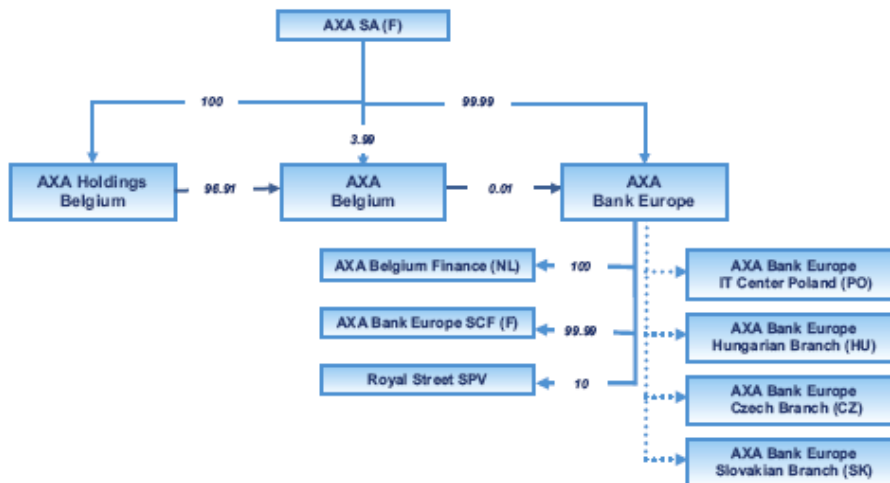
AXA SA (F)

100

99.99

3.99

AXA Holdings Belgium

96.91

AXA Belgium

0.01

AXA Bank Europe

AXA Belgium Finance (NL)

100

AXA Bank Europe SCF (F)

99.99

Royal Street SPV

10

AXA Bank Europe IT Center Poland (PO)

AXA Bank Europe Hungarian Branch (HU)

AXA Bank Europe Czech Branch (CZ)

AXA Bank Europe Slovakian Branch (SK)